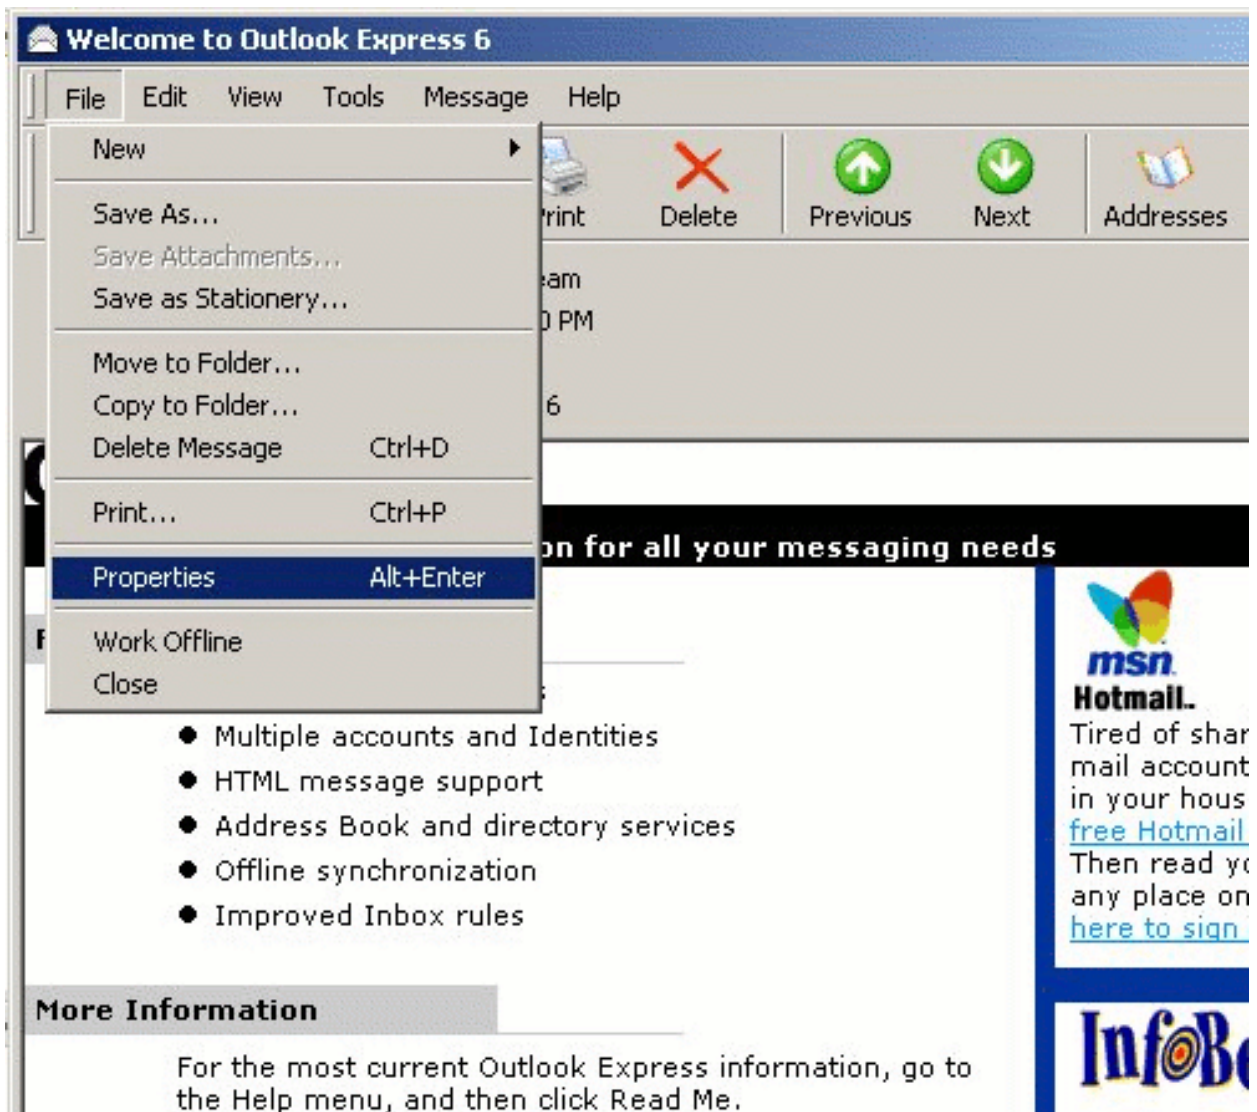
Welcome to Outlook Express 6

File Edit View Tools Message Help

New
Save As...
Save Attachments...
Save as Stationery...
Move to Folder...
Copy to Folder...
Delete Message Ctrl+D
Print... Ctrl+P
Properties Alt+Enter
Work Offline
Close

rint Delete Previous Next Addresses

eam
0 PM
6

on for all your messaging needs

- Multiple accounts and Identities
- HTML message support
- Address Book and directory services
- Offline synchronization
- Improved Inbox rules

More Information

For the most current Outlook Express information, go to the Help menu, and then click Read Me.

msn Hotmail.
Tired of shar
mail account
in your hous
free Hotmail
Then read yo
any place on
here to sign

InfoB